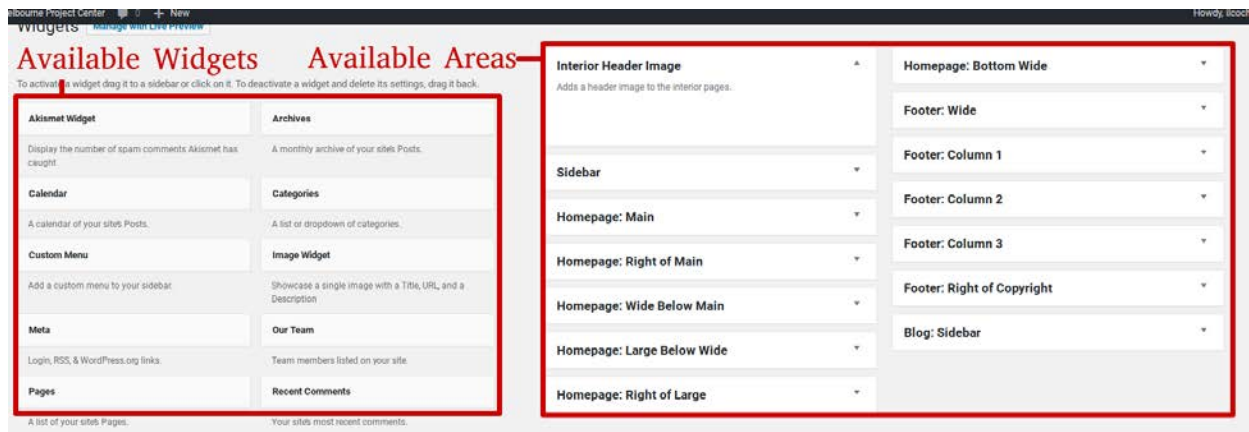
lbourne Project Center 0 + New

Howdy, lcoo

Widgets Manage with Live Preview

Available Widgets Available Areas

To activate a widget drag it to a sidebar or click on it. To deactivate a widget and delete its settings, drag it back.

Akismet Widget

Display the number of spam comments Akismet has caught

Archives

A monthly archive of your site's Posts.

Calendar

A calendar of your site's Posts.

Categories

A list or dropdown of categories.

Custom Menu

Add a custom menu to your sidebar.

Image Widget

Showcase a single image with a Title, URL, and a Description

Meta

Login, RSS, & WordPress.org links.

Our Team

Team members listed on your site.

Pages

A list of your site's Pages.

Recent Comments

Your site's most recent comments.

Interior Header Image

Adds a header image to the interior pages.

Sidebar

Homepage: Main

Homepage: Right of Main

Homepage: Wide Below Main

Homepage: Large Below Wide

Homepage: Right of Large

Homepage: Bottom Wide

Footer: Wide

Footer: Column 1

Footer: Column 2

Footer: Column 3

Footer: Right of Copyright

Blog: Sidebar